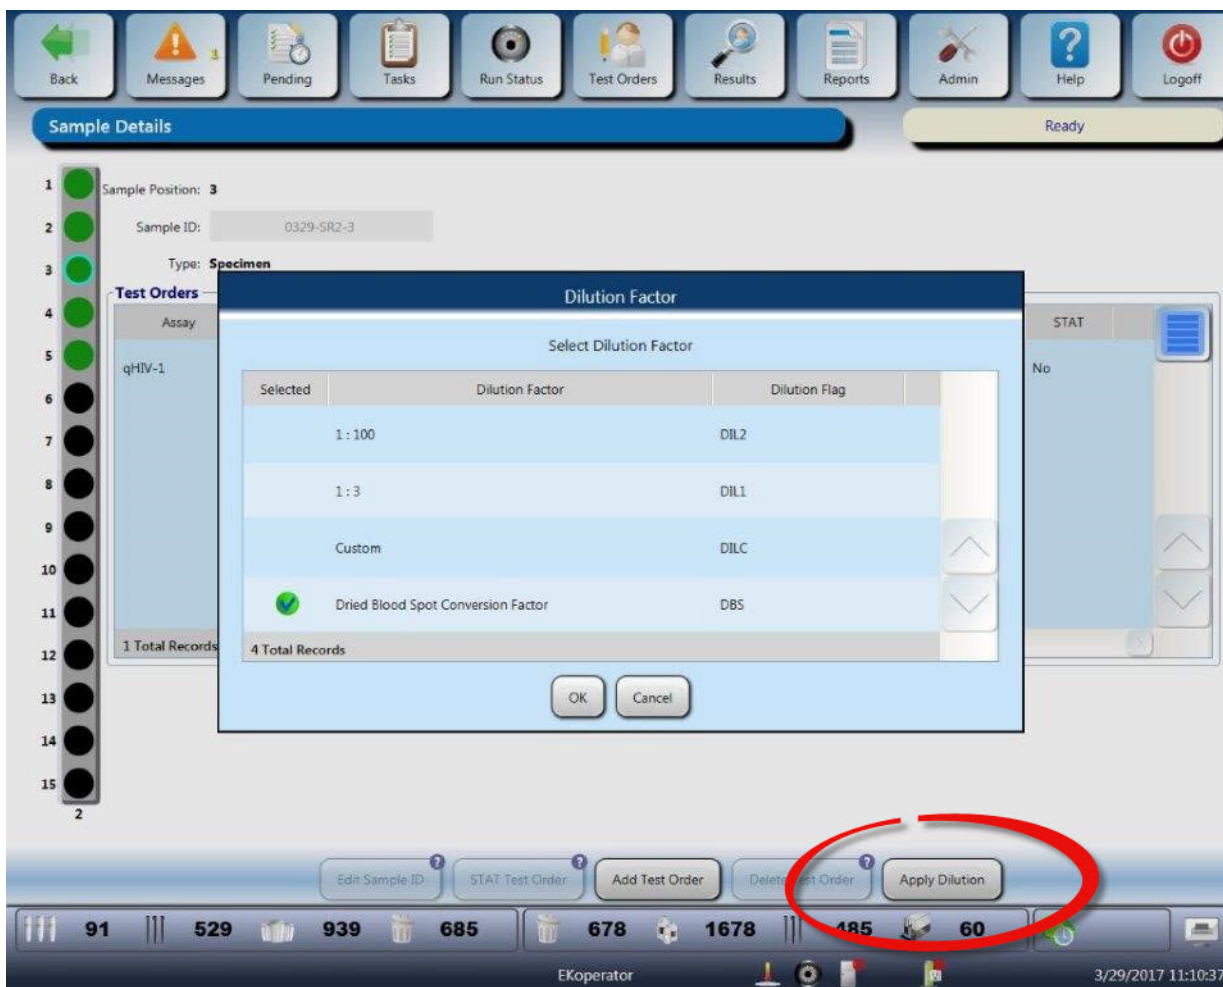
Back Messages 3 Pending Tasks Run Status Test Orders Results Reports Admin Help Logoff

Sample Details

Ready

1
2
3
4
5
6
7
8
9
10
11
12
13
14
15
2

Sample Position: 3

Sample ID: 0329-SR2-3

Type: Specimen

Test Orders

| Assay | STAT |
|---|---|
| qHIV-1 | No |

1 Total Records

Dilution Factor

Select Dilution Factor

| Selected | Dilution Factor | Dilution Flag |
|---|---|---|
| | 1 : 100 | DIL2 |
| | 1 : 3 | DIL1 |
| | Custom | DILC |
| | Dried Blood Spot Conversion Factor | DBS |

4 Total Records

OK Cancel

Edit Sample ID STAT Test Order Add Test Order Delete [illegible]st Order Apply Dilution

91 529 939 685 678 1678 485 60

EKoperator

3/29/2017 11:10:37